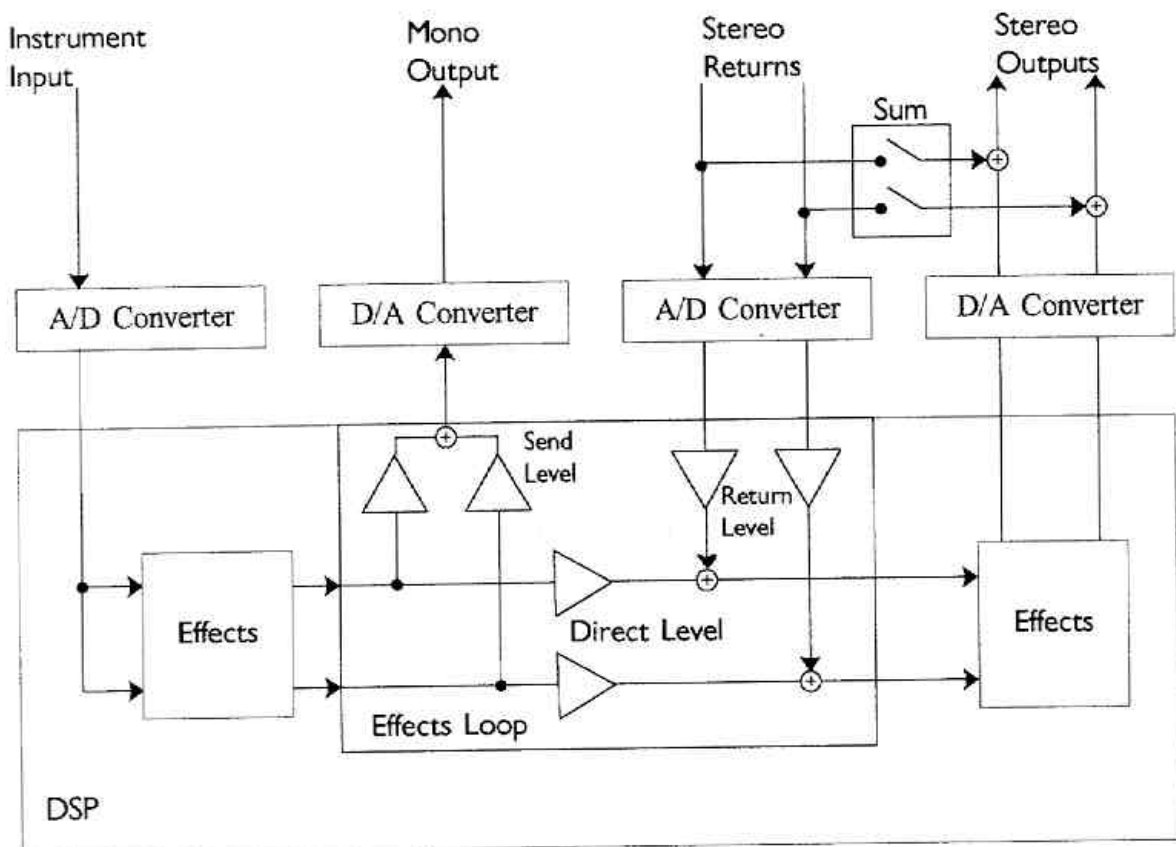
Instrument Input

Mono Output

Stereo Returns

Stereo Outputs

Sum

A/D Converter

D/A Converter

A/D Converter

D/A Converter

Send Level

Return Level

Effects

Direct Level

Effects

Effects Loop

DSP